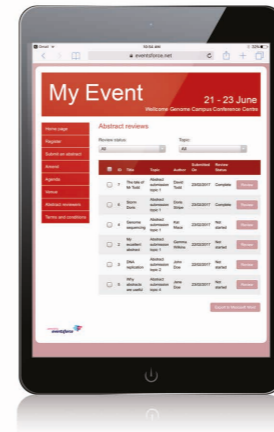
Email 10:34 AM 22%

eventsforce.net

My Event

21 - 23 June

Wellcome Genome Campus Conference Centre

Home page

Register

Submit an abstract

Amend

Agenda

Venue

Abstract reviewers

Terms and conditions

Abstract reviews

Review status:

All

Topic:

All

| | ID | Title | Topic | Authors | Submitted On | Review Status | |
|---|---|---|---|---|---|---|---|
| | 7 | The fab of Mr Todd | Abstract submission topic 1 | David Todd | 23/02/2017 | Complete | Review |
| | 5 | Storm Doris | Abstract submission topic 1 | Doris Stripe | 23/02/2017 | Complete | Review |
| | 4 | Genome sequencing | Abstract submission topic 2 | Kat Moss | 23/02/2017 | Not started | Review |
| | 3 | An excellent abstract | Abstract submission topic 1 | Gemma Wilkins | 23/02/2017 | Not started | Review |
| | 2 | DNA replication | Abstract submission topic 2 | John Doe | 23/02/2017 | Not started | Review |
| | 1 | Why abstracts are useful | Abstract submission topic 1 | Jane Doe | 23/02/2017 | Not started | Review |

Export to Microsoft Word

eventsforce